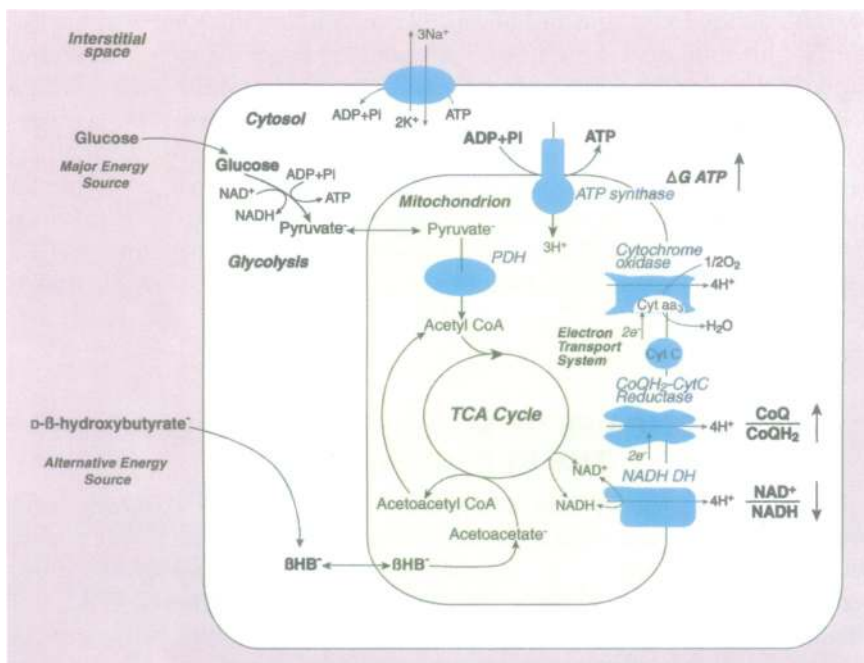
Interstitial space

$3Na^+$

Cytosol

ADP+PI

$2K^+$

ATP

Glucose

Major Energy Source

Glucose

ADP+PI

$NAD^+$

ATP

NADH

$Pyruvate^-$

$Pyruvate^-$

Glycolysis

ADP+PI

ATP

$\Delta G$ ATP

Mitochondrion

ATP synthase

$3H^+$

PDH

Cytochrome oxidase

$1/2O_2$

$4H^+$

Cyt $aa_3$

Acetyl CoA

$2e^-$

$H_2O$

Electron Transport System

Cyt C

$CoQH_2$–CytC Reductase

TCA Cycle

D-ß-hydroxybutyrate$^-$

$4H^+$

$\frac{CoQ}{CoQH_2}$

$2e^-$

Alternative Energy Source

$NAD^+$

NADH DH

NADH

$4H^+$

$\frac{NAD^+}{NADH}$

Acetoacetyl CoA

$Acetoacetate^-$

$ßHB^-$

$ßHB^-$